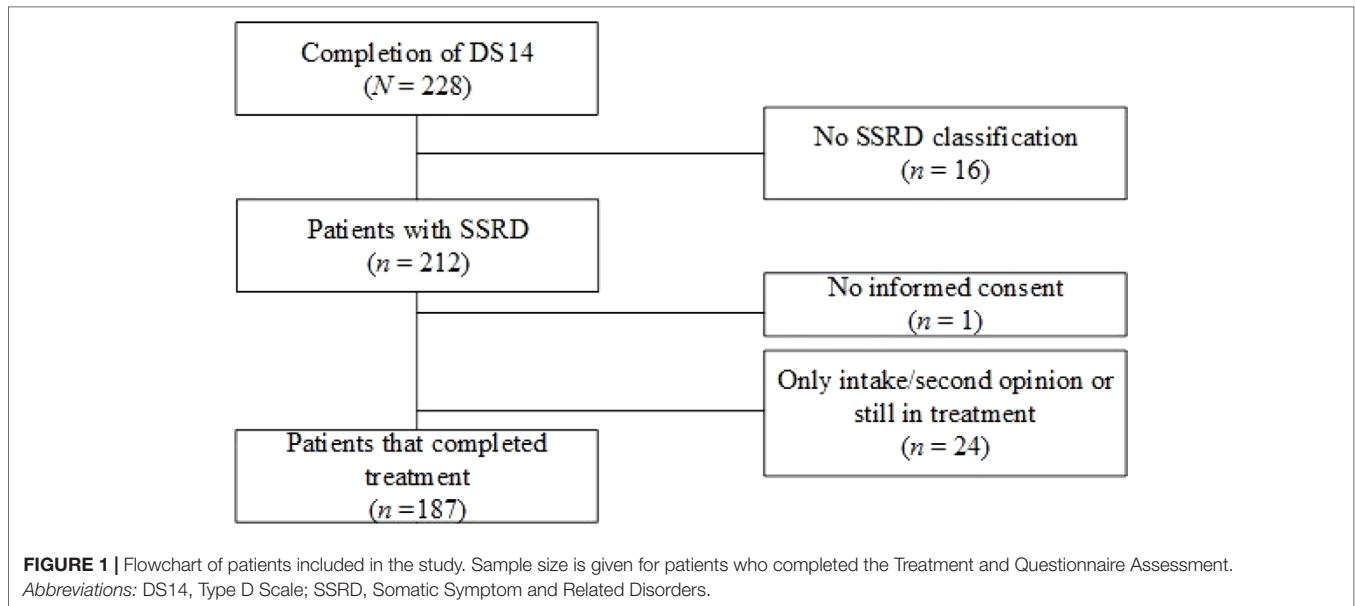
Completion of DS14
($N = 228$)

No SSRD classification
($n = 16$)

Patients with SSRD
($n = 212$)

No informed consent
($n = 1$)

Only intake/second opinion or still in treatment
($n = 24$)

Patients that completed treatment
($n = 187$)

**FIGURE 1 |** Flowchart of patients included in the study. Sample size is given for patients who completed the Treatment and Questionnaire Assessment.
*Abbreviations:* DS14, Type D Scale; SSRD, Somatic Symptom and Related Disorders.